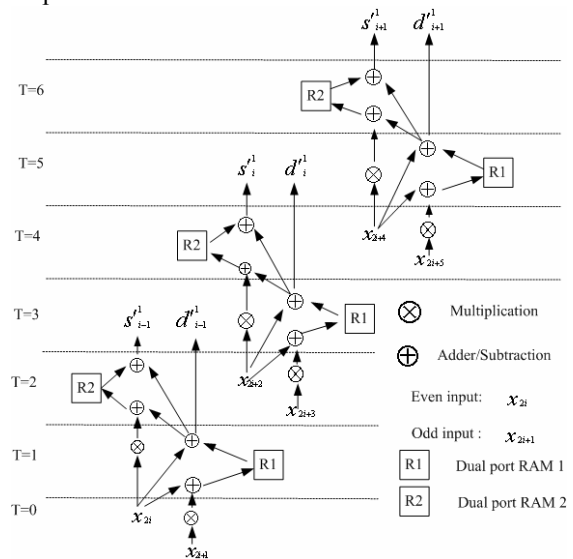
$s'^{1}_{i+1}$ $d'^{1}_{i+1}$

T=6

R2

T=5

R1

$x_{2i+4}$

$x_{2i+5}$

$s'^{1}_{i}$ $d'^{1}_{i}$

T=4

R2

T=3

R1

$x_{2i+2}$

$x_{2i+3}$

$s'^{1}_{i-1}$ $d'^{1}_{i-1}$

T=2

R2

T=1

R1

T=0

$x_{2i}$

$x_{2i+1}$

$\otimes$ Multiplication

$\oplus$ Adder/Subtraction

Even input: $x_{2i}$

Odd input : $x_{2i+1}$

R1 Dual port RAM 1

R2 Dual port RAM 2